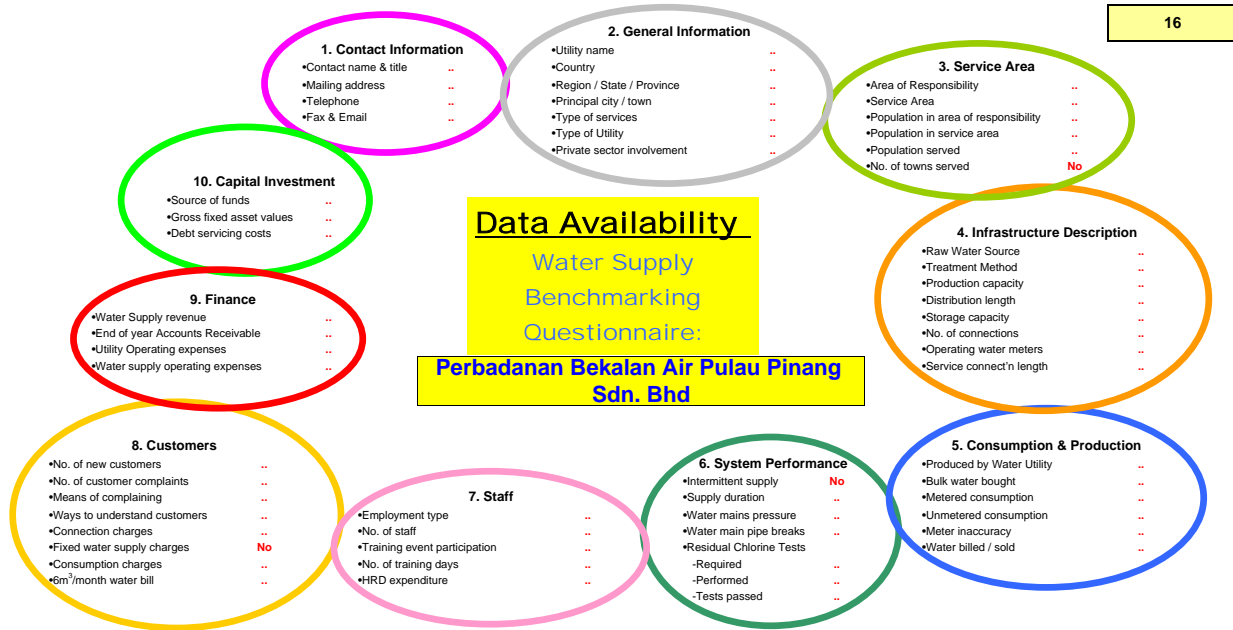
16

1. Contact Information
•Contact name & title ..
•Mailing address ..
•Telephone ..
•Fax & Email ..

2. General Information
•Utility name ..
•Country ..
•Region / State / Province ..
•Principal city / town ..
•Type of services ..
•Type of Utility ..
•Private sector involvement ..

3. Service Area
•Area of Responsibility ..
•Service Area ..
•Population in area of responsibility ..
•Population in service area ..
•Population served ..
•No. of towns served No

10. Capital Investment
•Source of funds ..
•Gross fixed asset values ..
•Debt servicing costs ..

Data Availability

Water Supply Benchmarking Questionnaire:

Perbadanan Bekalan Air Pulau Pinang Sdn. Bhd

4. Infrastructure Description
•Raw Water Source ..
•Treatment Method ..
•Production capacity ..
•Distribution length ..
•Storage capacity ..
•No. of connections ..
•Operating water meters ..
•Service connect'n length ..

9. Finance
•Water Supply revenue ..
•End of year Accounts Receivable ..
•Utility Operating expenses ..
•Water supply operating expenses ..

8. Customers
•No. of new customers ..
•No. of customer complaints ..
•Means of complaining ..
•Ways to understand customers ..
•Connection charges ..
•Fixed water supply charges No
•Consumption charges ..
•6m$^3$/month water bill ..

7. Staff
•Employment type ..
•No. of staff ..
•Training event participation ..
•No. of training days ..
•HRD expenditure ..

6. System Performance
•Intermittent supply No
•Supply duration ..
•Water mains pressure ..
•Water main pipe breaks ..
•Residual Chlorine Tests
-Required ..
-Performed ..
-Tests passed ..

5. Consumption & Production
•Produced by Water Utility ..
•Bulk water bought ..
•Metered consumption ..
•Unmetered consumption ..
•Meter inaccuracy ..
•Water billed / sold ..